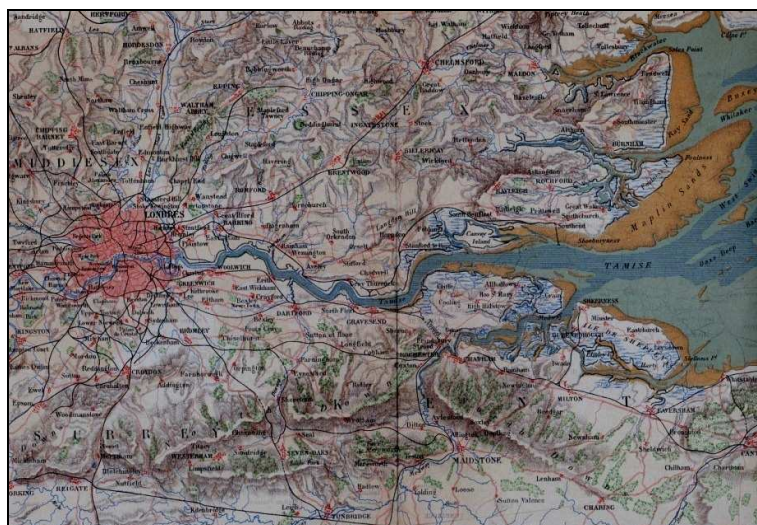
HERTFORD
HATFIELD
HODDESDON
CHELMSFORD
MALDON
MIDDLESEX
WALTHAM ABBEY
EPPING
CHIPPING ONGAR
INGATESTONE
BILLERICAY
BRENTWOOD
ROMFORD
ROCHFORD
LONDRES
BARKING
WOOLWICH
GREENWICH
DARTFORD
GRAVESEND
CHATHAM
ROCHESTER
MAIDSTONE
CROYDON
SHEERNESS
TAMISE
Maplin Sands
Shoeburyness
Dengie
Foulness
Southend
Canvey Island
FAVERSHAM
SITTINGBOURNE
K E N T
S U R R E Y
E S S E X
REIGATE
SEVENOAKS
WESTERHAM
TONBRIDGE
BROMLEY
CHARING
Whitaker
West Swin
Ocean Deep